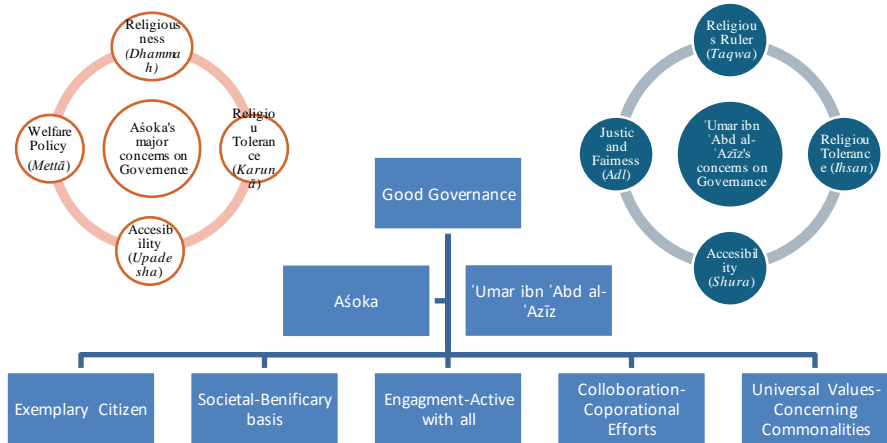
Religiousness (*Dhammah*)

Aśoka's major concerns on Governence

Religiou Toleran ce (*Karunā*)

Welfare Policy (*Mettā*)

Accesibility (*Upadesha*)

Religious Ruler (*Taqwa*)

ʿUmar ibn ʿAbd al-ʿAzīz's concerns on Governance

Justic and Fairness (*Adl*)

Religiou Toleranc e (*Ihsan*)

Accesibility (*Shura*)

Good Governance

Aśoka

ʿUmar ibn ʿAbd al-ʿAzīz

Exemplary Citizen

Societal-Benificary basis

Engagment-Active with all

Colloboration-Coporational Efforts

Universal Values-Concerning Commonalities